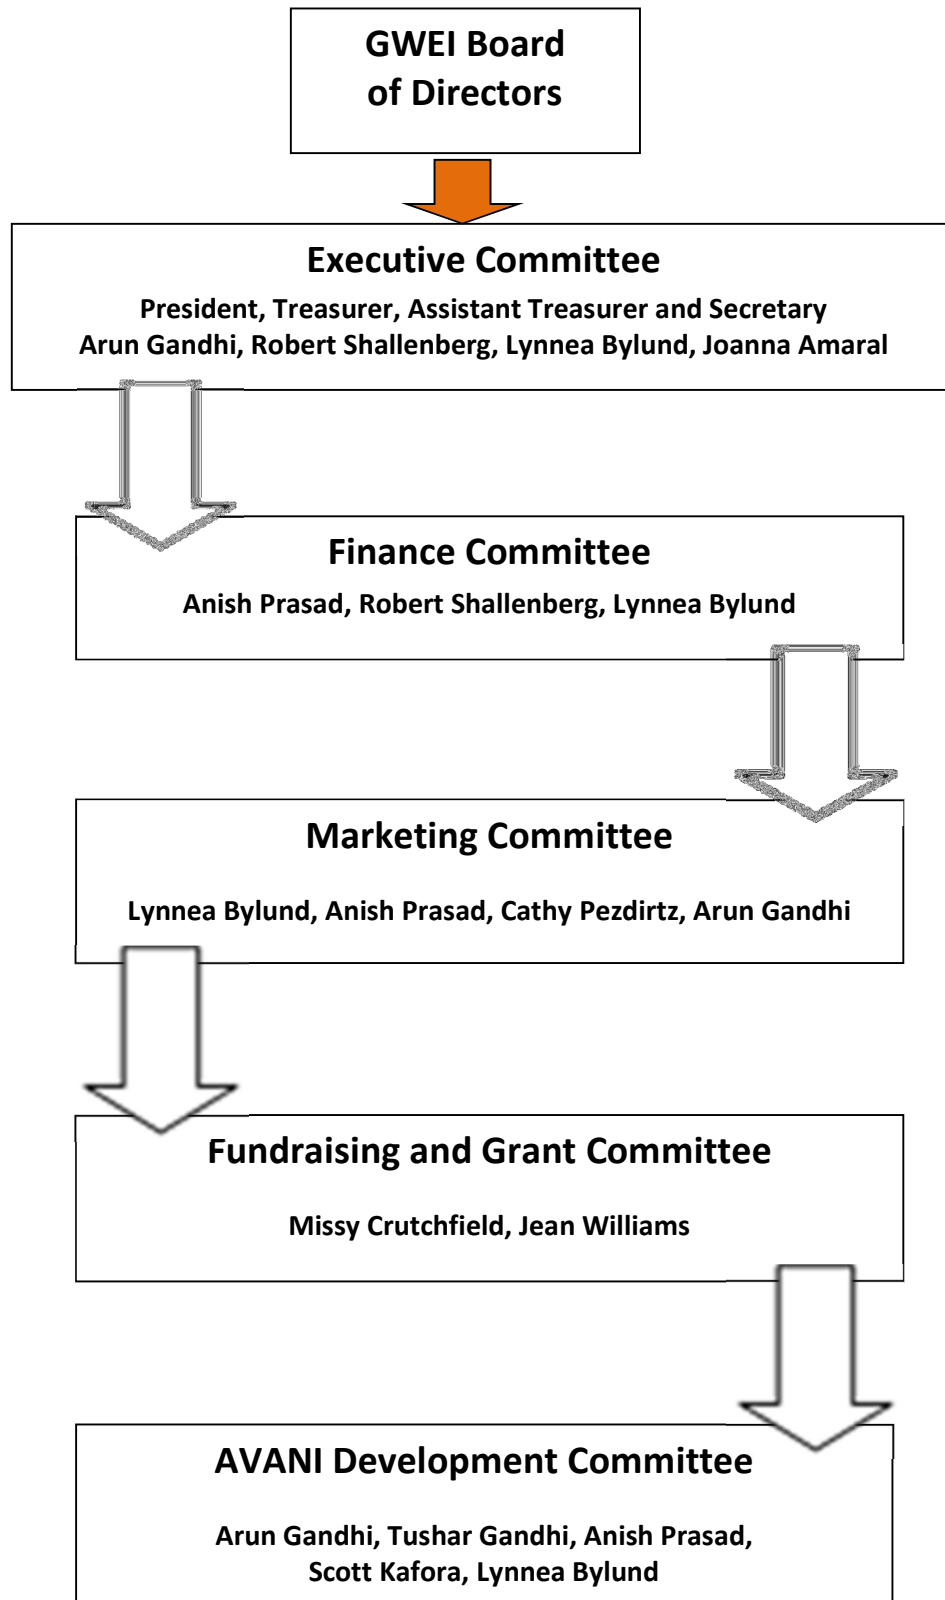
GWEI Board of Directors

Executive Committee

President, Treasurer, Assistant Treasurer and Secretary
Arun Gandhi, Robert Shallenberg, Lynnea Bylund, Joanna Amaral

Finance Committee

Anish Prasad, Robert Shallenberg, Lynnea Bylund

Marketing Committee

Lynnea Bylund, Anish Prasad, Cathy Pezdirtz, Arun Gandhi

Fundraising and Grant Committee

Missy Crutchfield, Jean Williams

AVANI Development Committee

Arun Gandhi, Tushar Gandhi, Anish Prasad, Scott Kafora, Lynnea Bylund